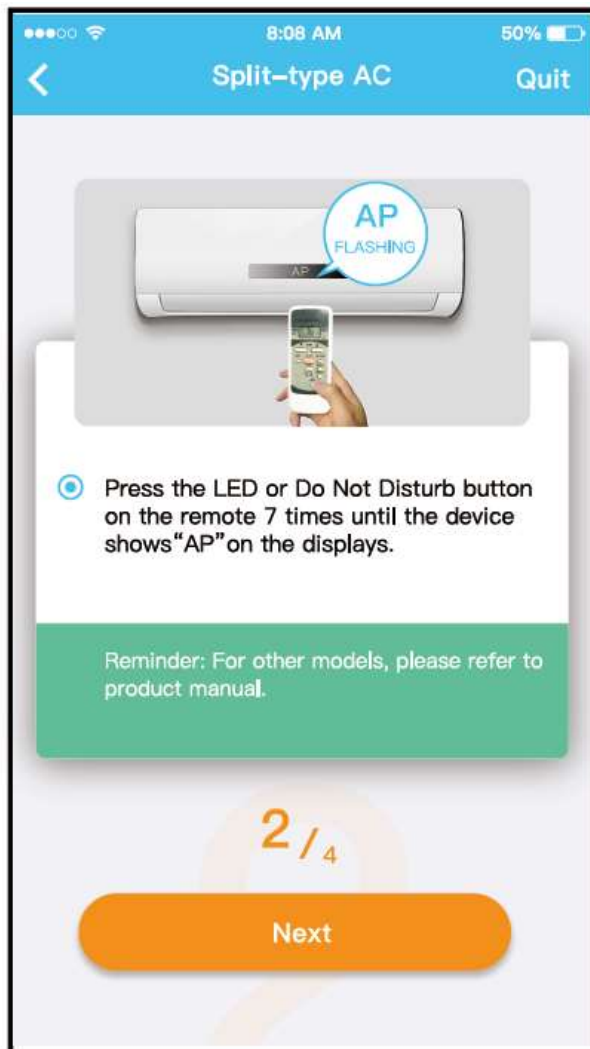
8:08 AM

50%

<

Split-type AC

Quit

AP
FLASHING

AP

Press the LED or Do Not Disturb button on the remote 7 times until the device shows“AP”on the displays.

Reminder: For other models, please refer to product manual.

2 / 4

Next